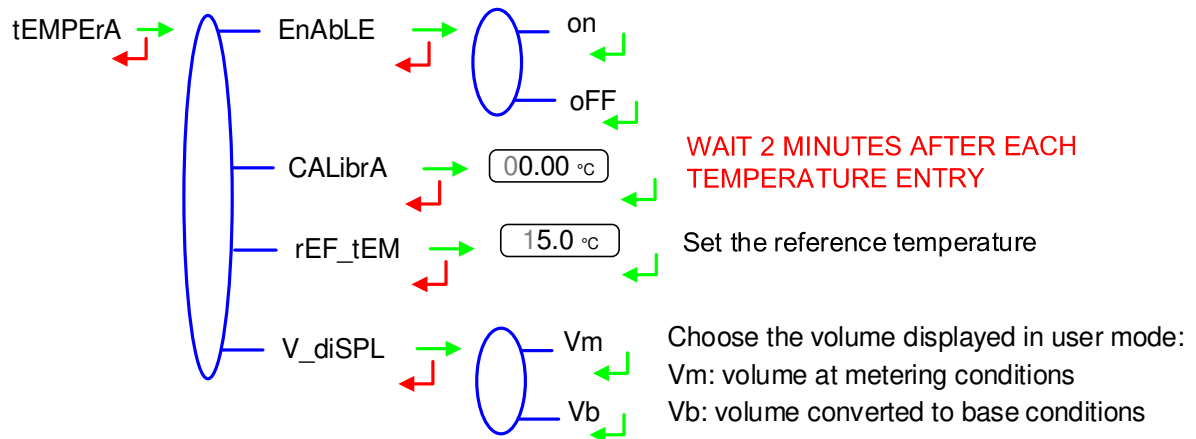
tEMPErA

EnAbLE

on

oFF

CALibrA

00.00 °C

WAIT 2 MINUTES AFTER EACH TEMPERATURE ENTRY

rEF_tEM

15.0 °C

Set the reference temperature

V_diSPL

Vm

Vb

Choose the volume displayed in user mode:
Vm: volume at metering conditions
Vb: volume converted to base conditions